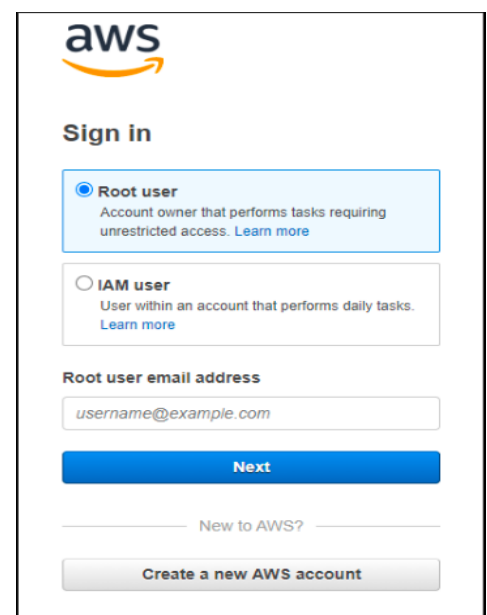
aws

Sign in

Root user
Account owner that performs tasks requiring unrestricted access. Learn more

IAM user
User within an account that performs daily tasks. Learn more

Root user email address

username@example.com

Next

New to AWS?

Create a new AWS account